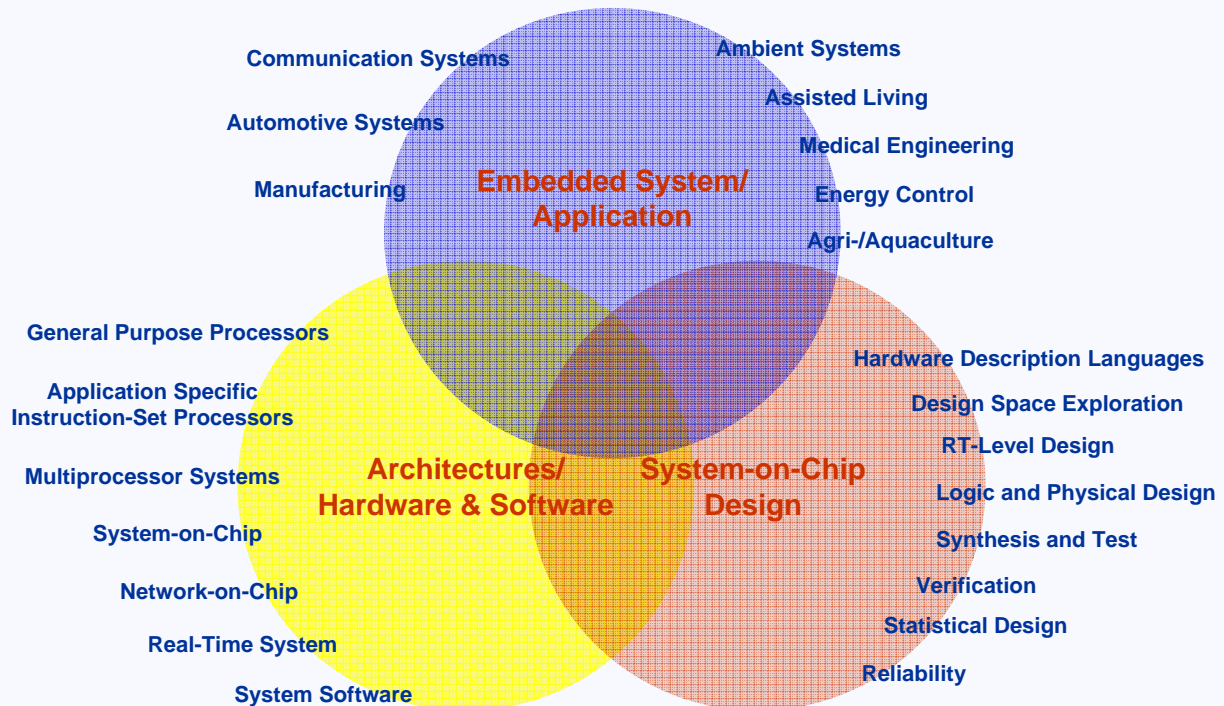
Communication Systems

Automotive Systems

Manufacturing

Embedded System/
Application

Ambient Systems

Assisted Living

Medical Engineering

Energy Control

Agri-/Aquaculture

General Purpose Processors

Application Specific
Instruction-Set Processors

Multiprocessor Systems

System-on-Chip

Network-on-Chip

Real-Time System

System Software

Architectures/
Hardware & Software

System-on-Chip
Design

Hardware Description Languages

Design Space Exploration

RT-Level Design

Logic and Physical Design

Synthesis and Test

Verification

Statistical Design

Reliability